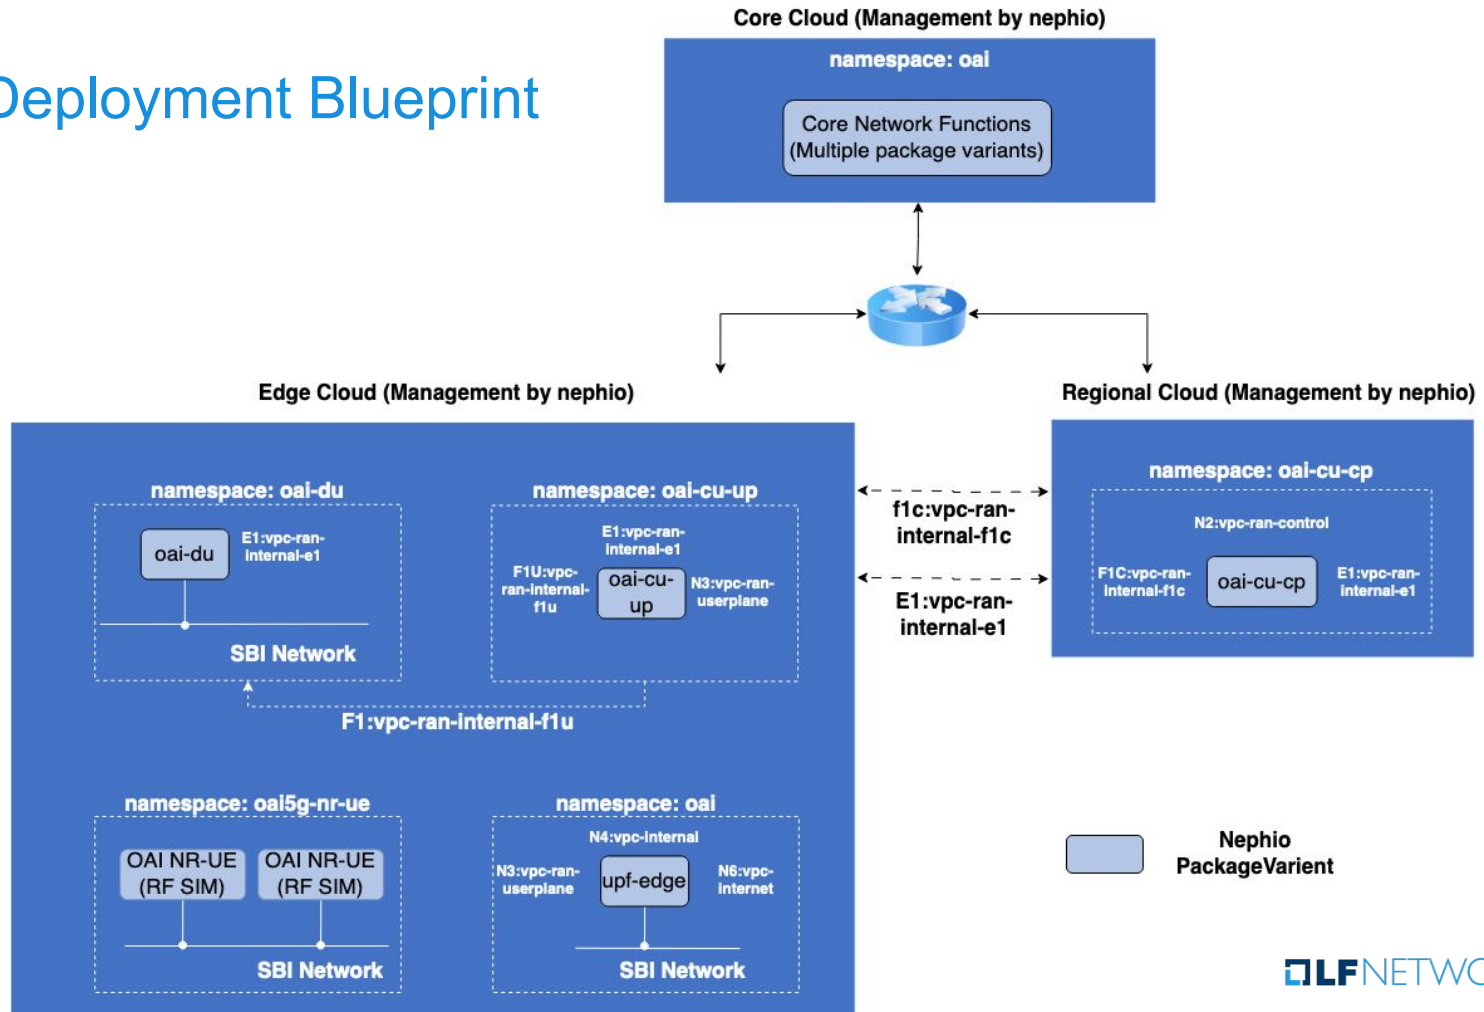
Deployment Blueprint

Core Cloud (Management by nephio)

namespace: oai

Core Network Functions (Multiple package variants)

Edge Cloud (Management by nephio)

Regional Cloud (Management by nephio)

namespace: oai-du

oai-du

E1:vpc-ran-internal-e1

SBI Network

namespace: oai-cu-up

E1:vpc-ran-internal-e1

F1U:vpc-ran-internal-f1u

oai-cu-up

N3:vpc-ran-userplane

F1:vpc-ran-internal-f1u

f1c:vpc-ran-internal-f1c

E1:vpc-ran-internal-e1

namespace: oai-cu-cp

N2:vpc-ran-control

F1C:vpc-ran-internal-f1c

oai-cu-cp

E1:vpc-ran-internal-e1

namespace: oai5g-nr-ue

OAI NR-UE (RF SIM)

OAI NR-UE (RF SIM)

SBI Network

namespace: oai

N4:vpc-internal

N3:vpc-ran-userplane

upf-edge

N6:vpc-internet

SBI Network

Nephio PackageVarient

LFNETWO